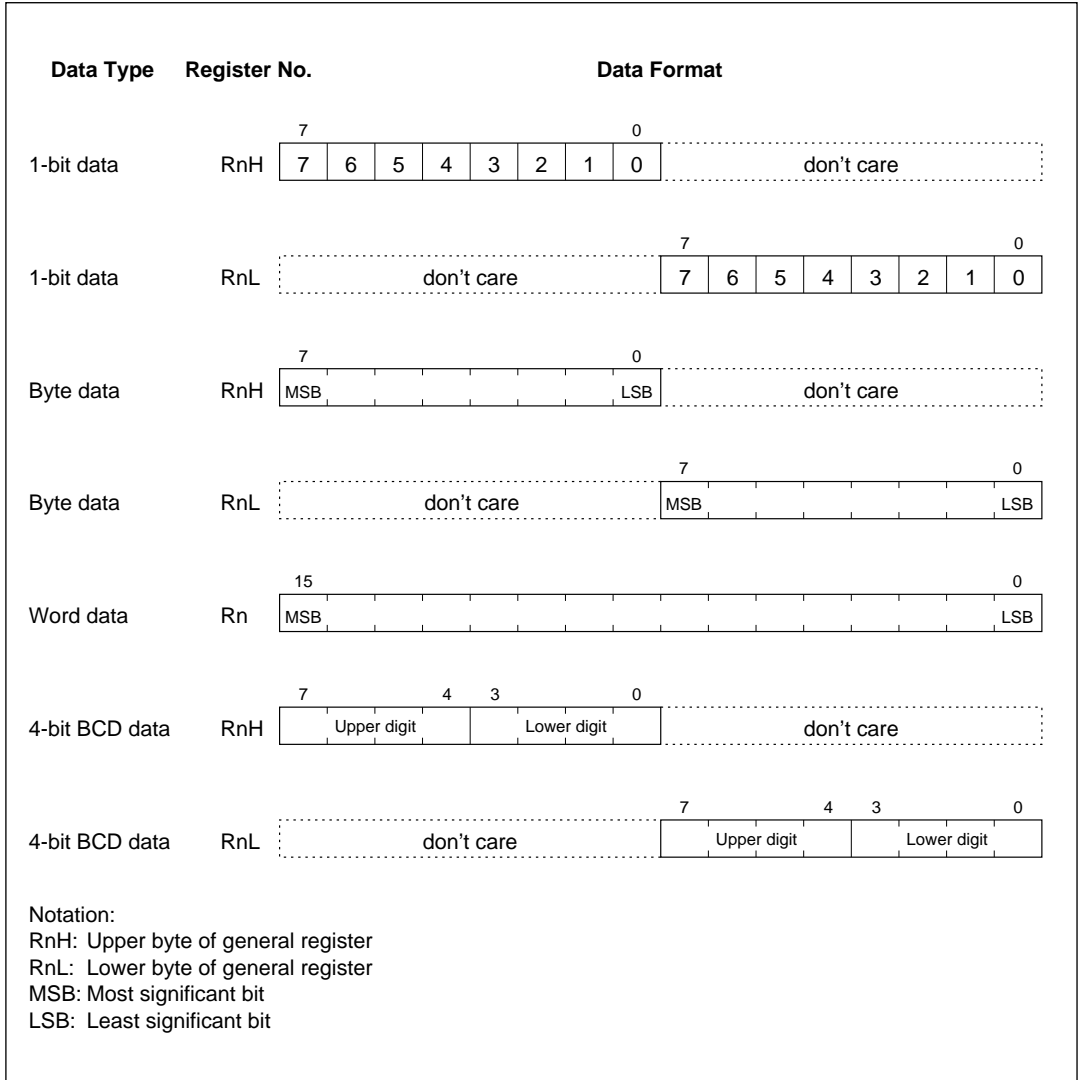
| Data Type | Register No. | Data Format |
|---|---|---|
| 1-bit data | RnH | 7 0 / 7 6 5 4 3 2 1 0 / don't care |
| 1-bit data | RnL | don't care / 7 0 / 7 6 5 4 3 2 1 0 |
| Byte data | RnH | 7 0 / MSB LSB / don't care |
| Byte data | RnL | don't care / 7 0 / MSB LSB |
| Word data | Rn | 15 0 / MSB LSB |
| 4-bit BCD data | RnH | 7 4 3 0 / Upper digit / Lower digit / don't care |
| 4-bit BCD data | RnL | don't care / 7 4 3 0 / Upper digit / Lower digit |

Notation:
RnH: Upper byte of general register
RnL: Lower byte of general register
MSB: Most significant bit
LSB: Least significant bit